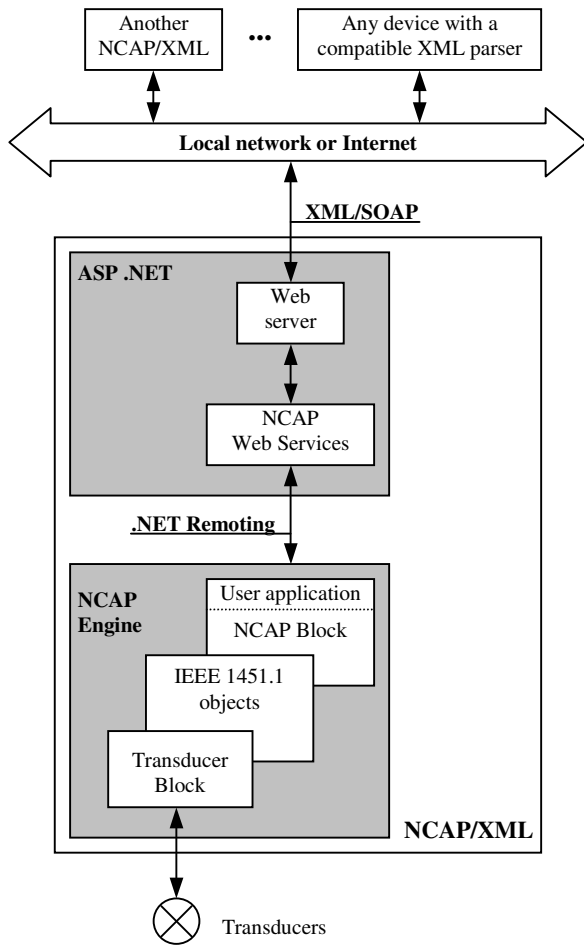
Another NCAP/XML

...

Any device with a compatible XML parser

Local network or Internet

XML/SOAP

ASP .NET

Web server

NCAP Web Services

.NET Remoting

NCAP Engine

User application

NCAP Block

IEEE 1451.1 objects

Transducer Block

NCAP/XML

Transducers